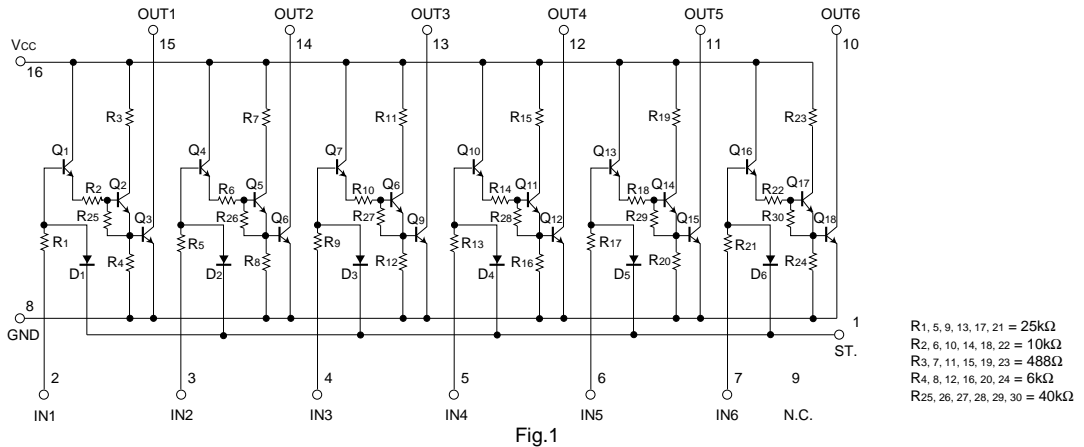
OUT1 15 OUT2 14 OUT3 13 OUT4 12 OUT5 11 OUT6 10

VCC 16

R3 R7 R11 R15 R19 R23

Q1 Q4 Q7 Q10 Q13 Q16

R2 Q2 R6 Q5 R10 Q6 R14 Q11 R18 Q14 R22 Q17

R25 Q3 R26 Q6 R27 Q9 R28 Q12 R29 Q15 R30 Q18

R1 R5 R9 R13 R17 R21

D1 R4 D2 R8 D3 R12 D4 R16 D5 R20 D6 R24

8 GND

1 ST.

2 IN1 3 IN2 4 IN3 5 IN4 6 IN5 7 IN6 9 N.C.

$R_{1, 5, 9, 13, 17, 21} = 25k\Omega$
$R_{2, 6, 10, 14, 18, 22} = 10k\Omega$
$R_{3, 7, 11, 15, 19, 23} = 488\Omega$
$R_{4, 8, 12, 16, 20, 24} = 6k\Omega$
$R_{25, 26, 27, 28, 29, 30} = 40k\Omega$

Fig.1